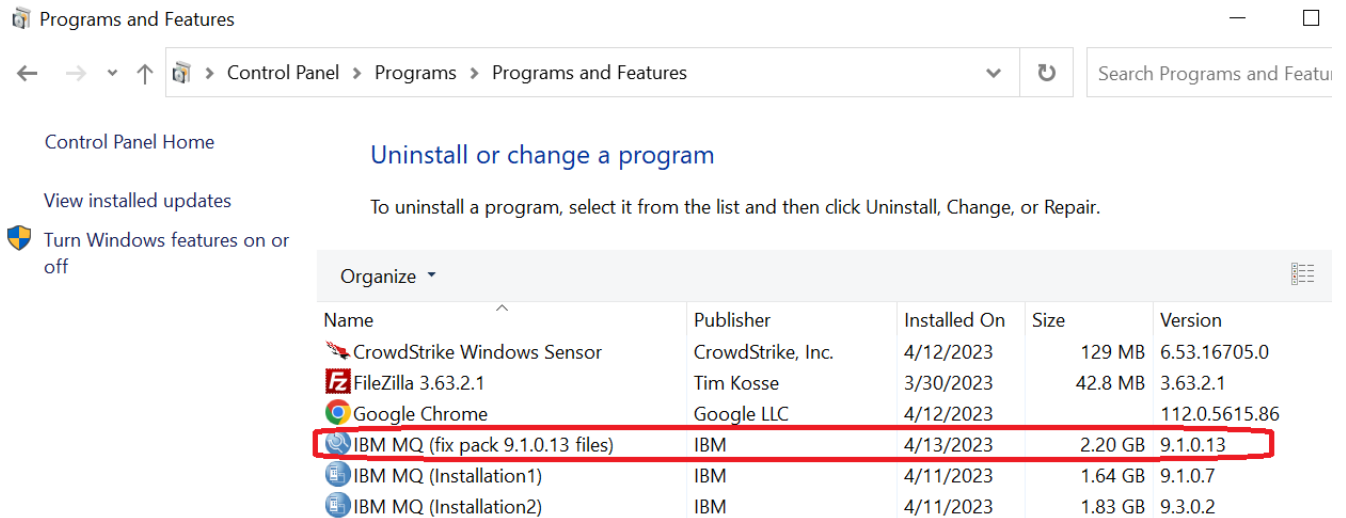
Programs and Features

Control Panel > Programs > Programs and Features

Search Programs and Featu

Control Panel Home

View installed updates

Turn Windows features on or off

Uninstall or change a program

To uninstall a program, select it from the list and then click Uninstall, Change, or Repair.

Organize

| Name | Publisher | Installed On | Size | Version |
|---|---|---|---|---|
| CrowdStrike Windows Sensor | CrowdStrike, Inc. | 4/12/2023 | 129 MB | 6.53.16705.0 |
| FileZilla 3.63.2.1 | Tim Kosse | 3/30/2023 | 42.8 MB | 3.63.2.1 |
| Google Chrome | Google LLC | 4/12/2023 | | 112.0.5615.86 |
| IBM MQ (fix pack 9.1.0.13 files) | IBM | 4/13/2023 | 2.20 GB | 9.1.0.13 |
| IBM MQ (Installation1) | IBM | 4/11/2023 | 1.64 GB | 9.1.0.7 |
| IBM MQ (Installation2) | IBM | 4/11/2023 | 1.83 GB | 9.3.0.2 |